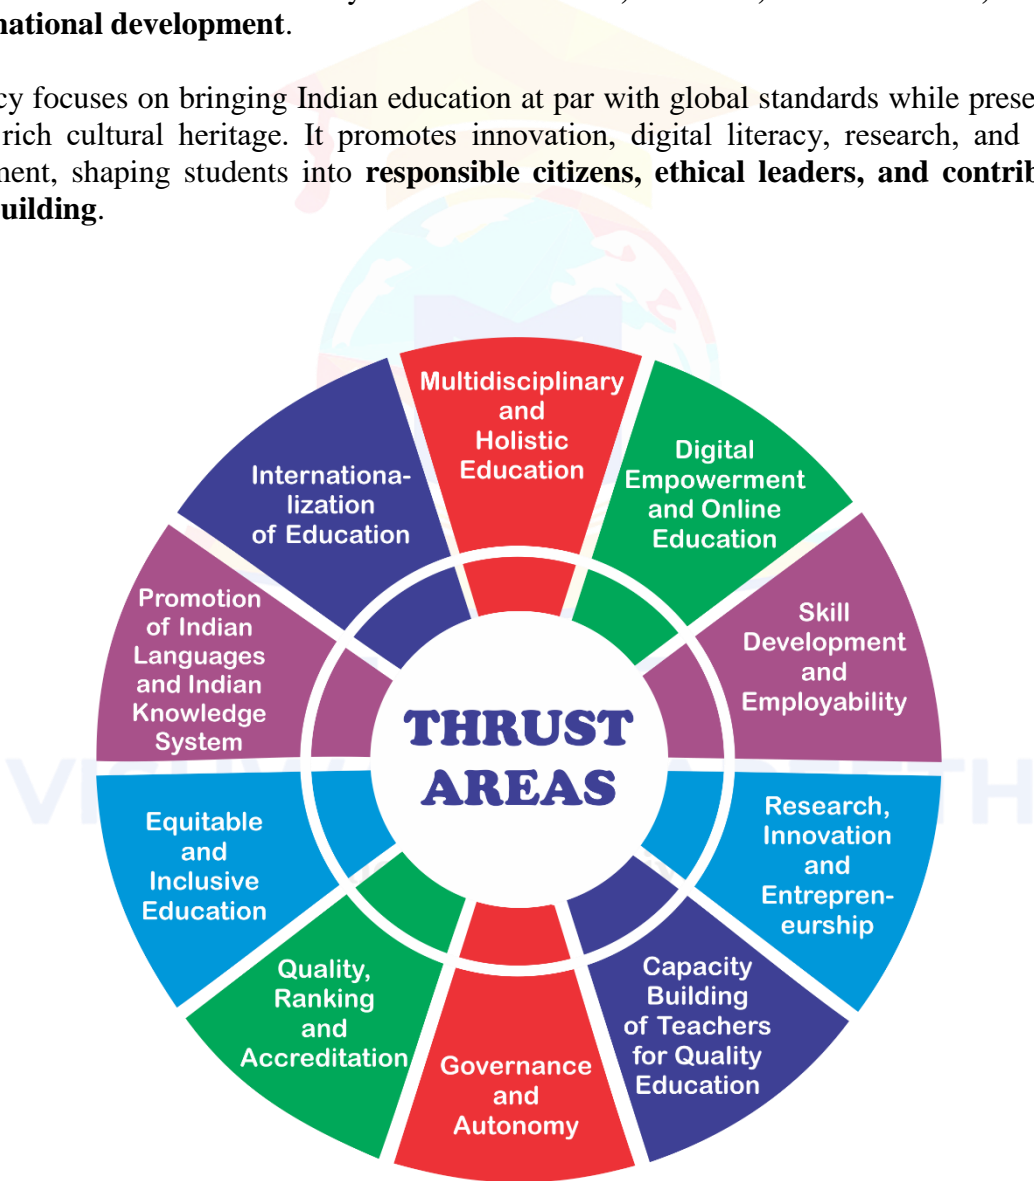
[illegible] national development.

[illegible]cy focuses on bringing Indian education at par with global standards while prese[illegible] rich cultural heritage. It promotes innovation, digital literacy, research, and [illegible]ment, shaping students into **responsible citizens, ethical leaders, and contrib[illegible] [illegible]uilding**.

Multidisciplinary and Holistic Education

Digital Empowerment and Online Education

Skill Development and Employability

Research, Innovation and Entrepreneurship

Capacity Building of Teachers for Quality Education

Governance and Autonomy

Quality, Ranking and Accreditation

Equitable and Inclusive Education

Promotion of Indian Languages and Indian Knowledge System

Internationalization of Education

THRUST AREAS